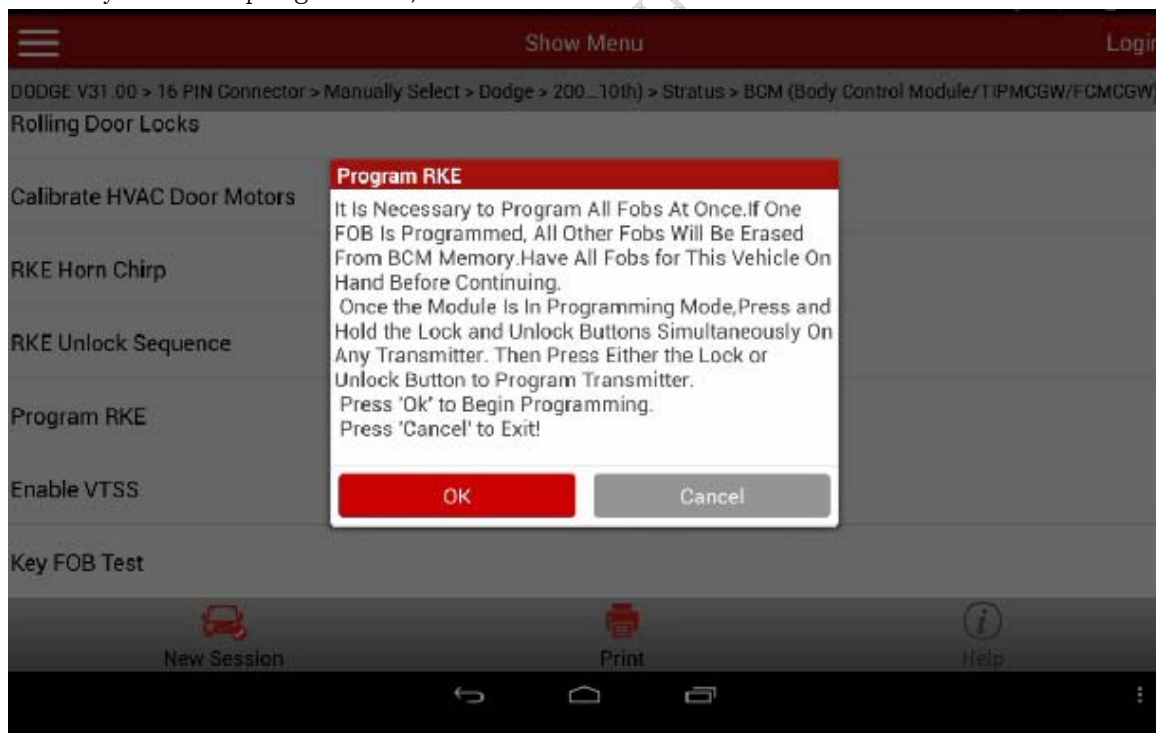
Show Menu

Login

DODGE V31.00 > 16 PIN Connector > Manually Select > Dodge > 200...10th) > Stratus > BCM (Body Control Module/TIPMCGW/FCMCGW)

Rolling Door Locks

Calibrate HVAC Door Motors

RKE Horn Chirp

RKE Unlock Sequence

Program RKE

Enable VTSS

Key FOB Test

Program RKE

It Is Necessary to Program All Fobs At Once.If One FOB Is Programmed, All Other Fobs Will Be Erased From BCM Memory.Have All Fobs for This Vehicle On Hand Before Continuing.
Once the Module Is In Programming Mode,Press and Hold the Lock and Unlock Buttons Simultaneously On Any Transmitter. Then Press Either the Lock or Unlock Button to Program Transmitter.
Press 'Ok' to Begin Programming.
Press 'Cancel' to Exit!

OK

Cancel

New Session

Print

Help